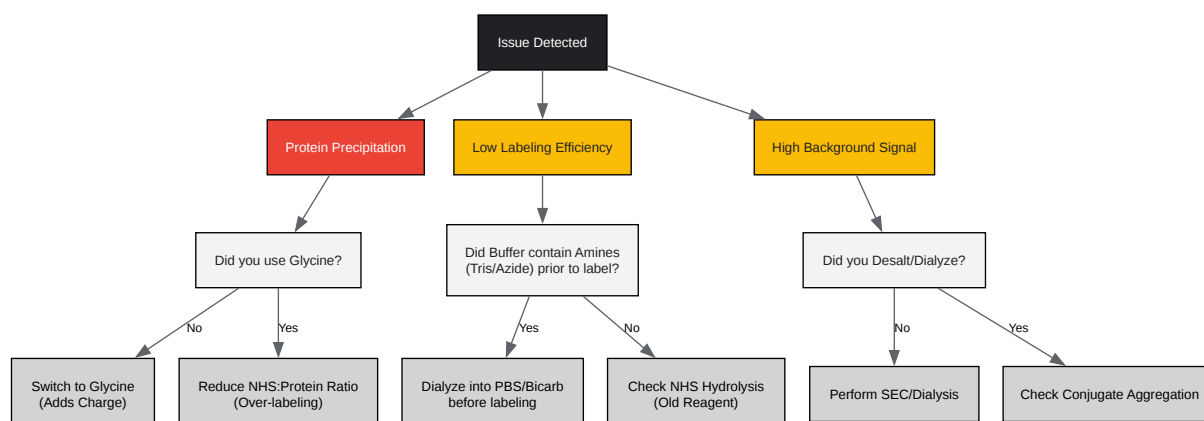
Issue Detected

Protein Precipitation

Low Labeling Efficiency

High Background Signal

Did you use Glycine?

Did Buffer contain Amines (Tris/Azide) prior to label?

Did you Desalt/Dialyze?

No

Yes

Yes

No

No

Yes

Switch to Glycine (Adds Charge)

Reduce NHS:Protein Ratio (Over-labeling)

Dialyze into PBS/Bicarb before labeling

Check NHS Hydrolysis (Old Reagent)

Perform SEC/Dialysis

Check Conjugate Aggregation